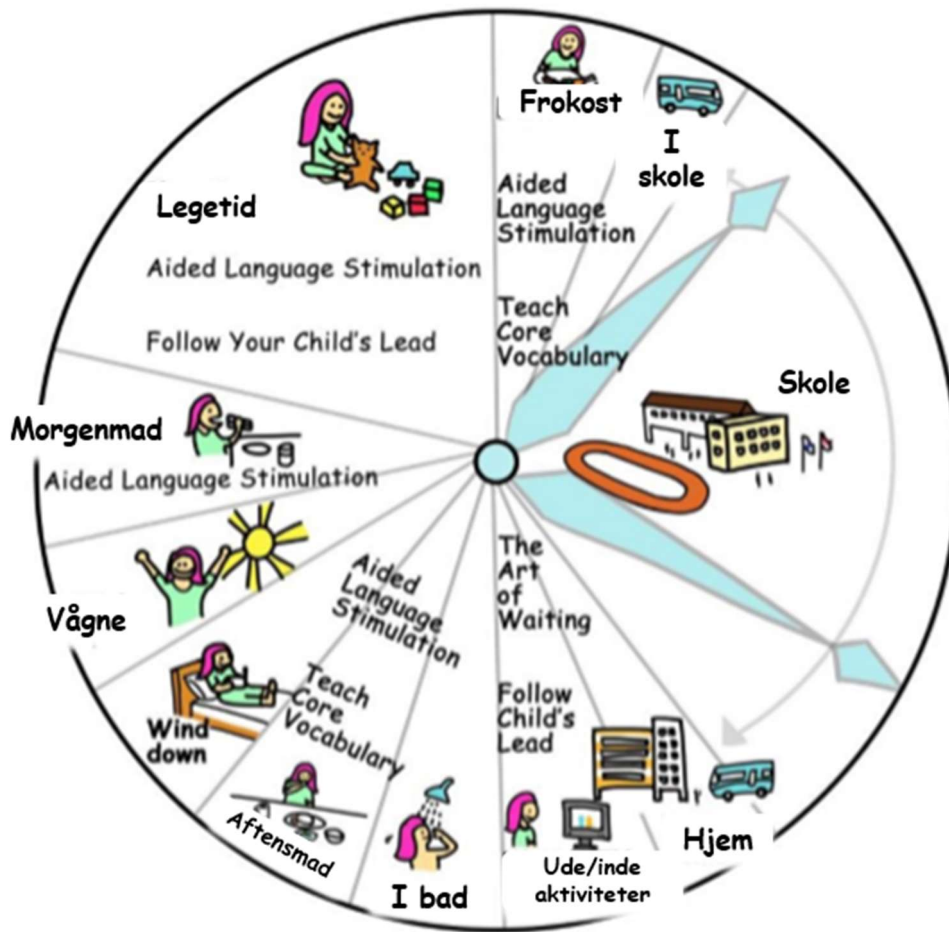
Frokost

I skole

Aided Language Stimulation

Teach Core Vocabulary

Skole

Legetid

Aided Language Stimulation

Follow Your Child's Lead

Morgenmad

Aided Language Stimulation

Vågne

Aided Language Stimulation

Teach Core Vocabulary

Wind down

Aftensmad

I bad

The Art of Waiting

Follow Child's Lead

Ude/inde aktiviteter

Hjem